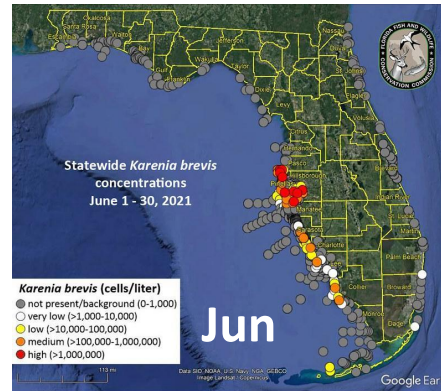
Okaloosa
Walton
Gulf
Franklin
Wakulla
Jefferson
Nassau
Duval
Dixie
Levy
Citrus
Hernando
Pasco
Hillsborough
Pinellas
Manatee
Sarasota
Charlotte
Lee
Collier
Palm Beach
Broward
Dade
Monroe

FLORIDA FISH AND WILDLIFE CONSERVATION COMMISSION

Statewide Karenia brevis concentrations June 1 - 30, 2021

Karenia brevis (cells/liter)
not present/background (0-1,000)
very low (>1,000-10,000)
low (>10,000-100,000)
medium (>100,000-1,000,000)
high (>1,000,000)

Jun

113 mi

Data SIO, NOAA, U.S. Navy, NGA, GEBCO
Image Landsat / Copernicus

Google Ear